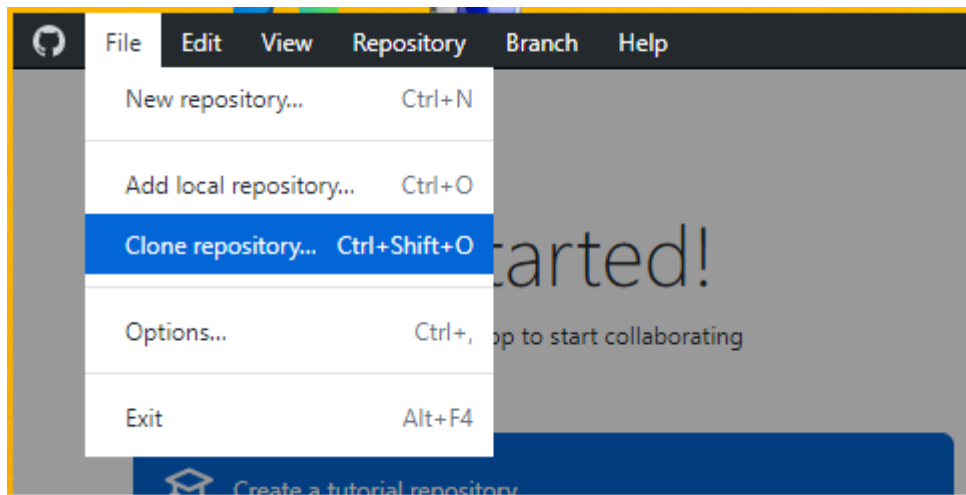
File Edit View Repository Branch Help

New repository... Ctrl+N

Add local repository... Ctrl+O

Clone repository... Ctrl+Shift+O

Options... Ctrl+,

Exit Alt+F4

tarted!

pp to start collaborating

Create a tutorial repository